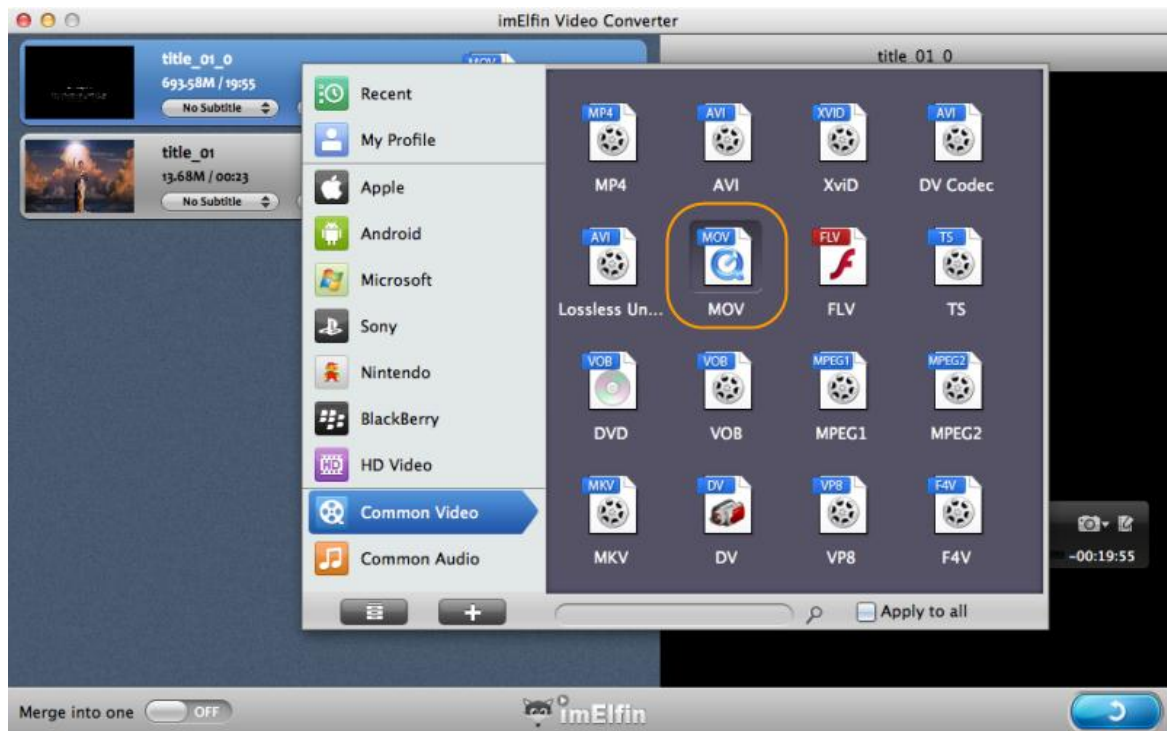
imElfin Video Converter

title_01_0
693.58M / 19:55
No Subtitle
MOV

title_01
13.68M / 00:23
No Subtitle

title_01_0

Recent
My Profile
Apple
Android
Microsoft
Sony
Nintendo
BlackBerry
HD Video
Common Video
Common Audio

MP4
MP4
AVI
AVI
XVID
XviD
AVI
DV Codec
AVI
Lossless Un...
MOV
MOV
FLV
FLV
TS
TS
VOB
DVD
VOB
VOB
MPEG1
MPEG1
MPEG2
MPEG2
MKV
MKV
DV
DV
VP8
VP8
F4V
F4V

Apply to all

-00:19:55

Merge into one
OFF

imElfin